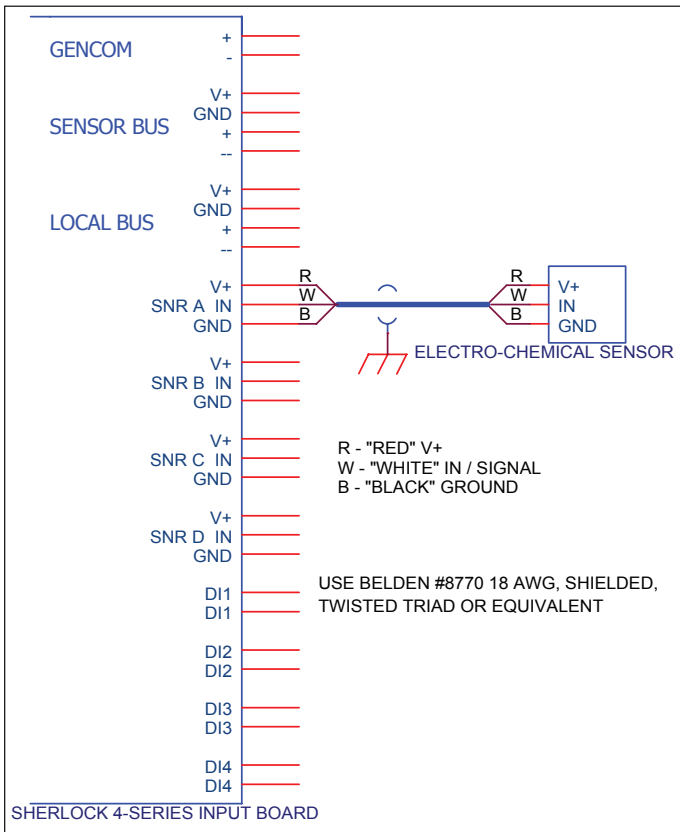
GENCOM
+
-

SENSOR BUS
V+
GND
+
--

LOCAL BUS
V+
GND
+
--

V+
SNR A IN
GND

R
W
B

R
W
B

V+
IN
GND

ELECTRO-CHEMICAL SENSOR

V+
SNR B IN
GND

V+
SNR C IN
GND

R - "RED" V+
W - "WHITE" IN / SIGNAL
B - "BLACK" GROUND

V+
SNR D IN
GND

DI1
DI1

USE BELDEN #8770 18 AWG, SHIELDED, TWISTED TRIAD OR EQUIVALENT

DI2
DI2

DI3
DI3

DI4
DI4

SHERLOCK 4-SERIES INPUT BOARD